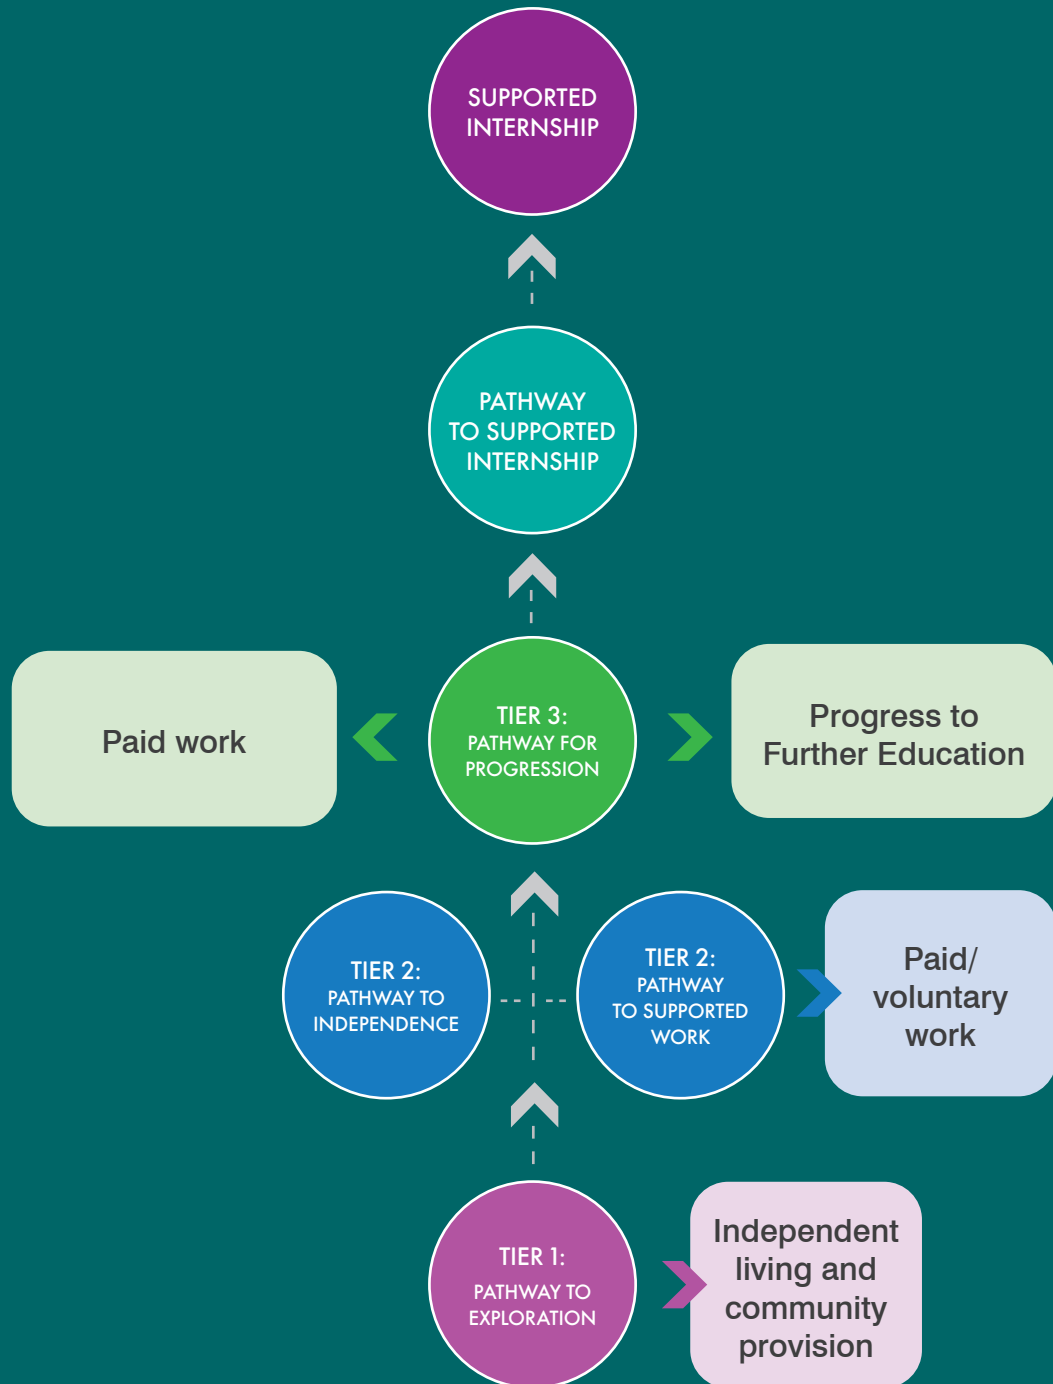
SUPPORTED INTERNSHIP

PATHWAY TO SUPPORTED INTERNSHIP

Paid work

TIER 3: PATHWAY FOR PROGRESSION

Progress to Further Education

TIER 2: PATHWAY TO INDEPENDENCE

TIER 2: PATHWAY TO SUPPORTED WORK

Paid/ voluntary work

TIER 1: PATHWAY TO EXPLORATION

Independent living and community provision